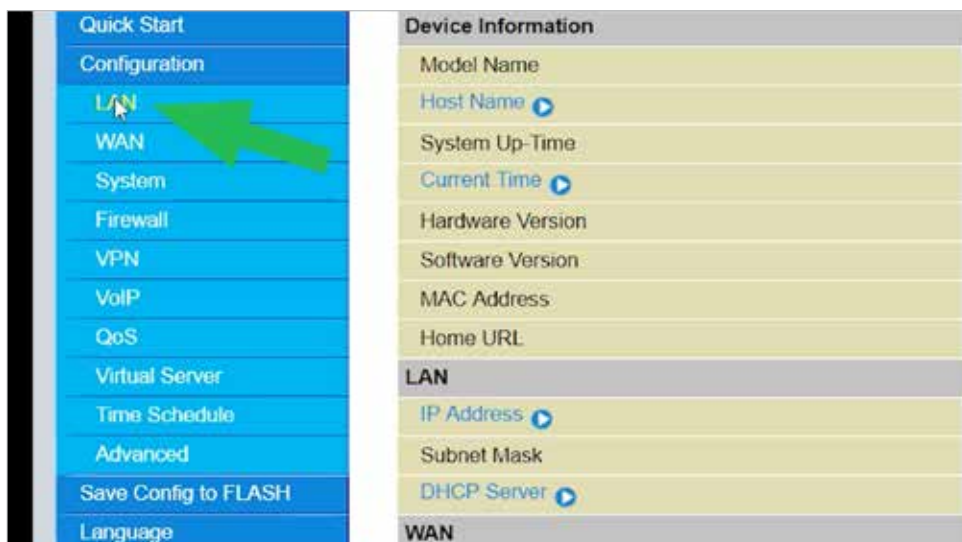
Quick Start
Configuration
LAN
WAN
System
Firewall
VPN
VoIP
QoS
Virtual Server
Time Schedule
Advanced
Save Config to FLASH
Language

Device Information
Model Name
Host Name
System Up-Time
Current Time
Hardware Version
Software Version
MAC Address
Home URL
LAN
IP Address
Subnet Mask
DHCP Server
WAN